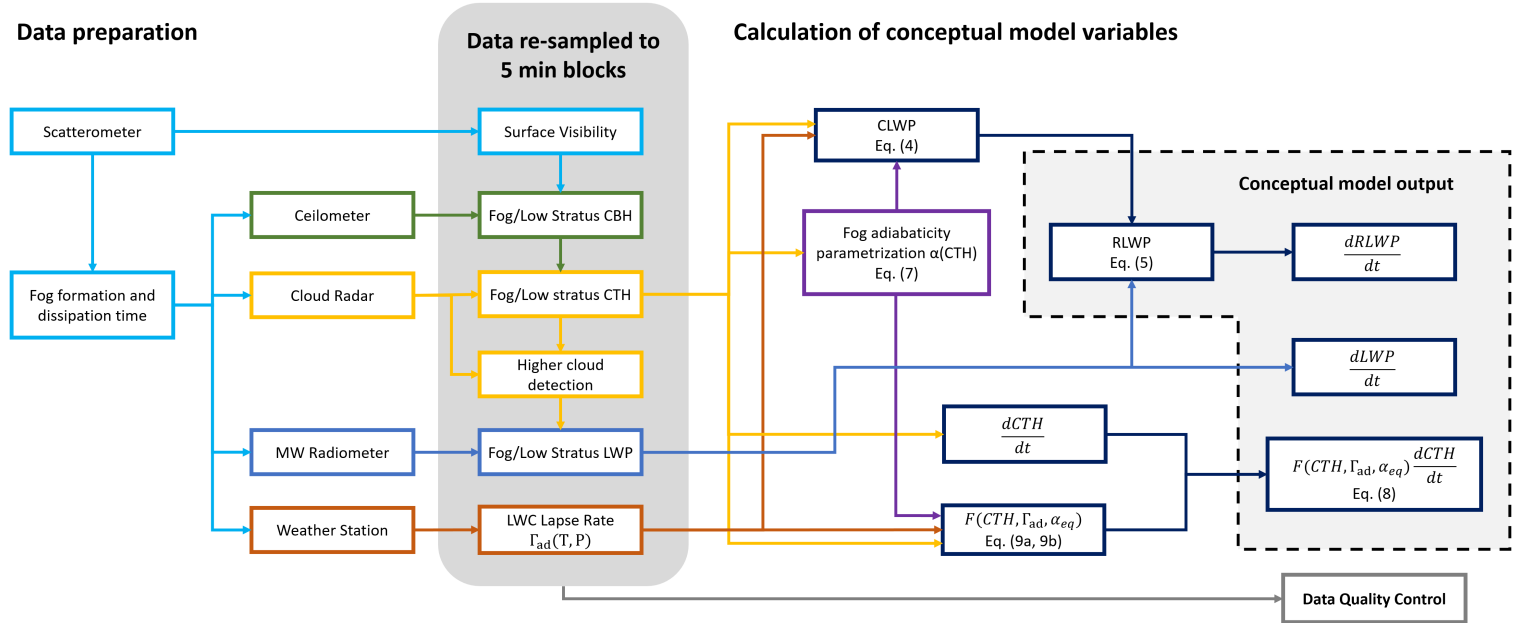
Data preparation

Data re-sampled to 5 min blocks

Calculation of conceptual model variables

Scatterometer

Fog formation and dissipation time

Ceilometer

Cloud Radar

MW Radiometer

Weather Station

Surface Visibility

Fog/Low Stratus CBH

Fog/Low stratus CTH

Higher cloud detection

Fog/Low Stratus LWP

LWC Lapse Rate $\Gamma_{ad}(T, P)$

CLWP Eq. (4)

Fog adiabaticity parametrization α(CTH) Eq. (7)

Conceptual model output

RLWP Eq. (5)

$\frac{dRLWP}{dt}$

$\frac{dLWP}{dt}$

$\frac{dCTH}{dt}$

$F(CTH, \Gamma_{ad}, \alpha_{eq})$ Eq. (9a, 9b)

$F(CTH, \Gamma_{ad}, \alpha_{eq})\frac{dCTH}{dt}$ Eq. (8)

Data Quality Control